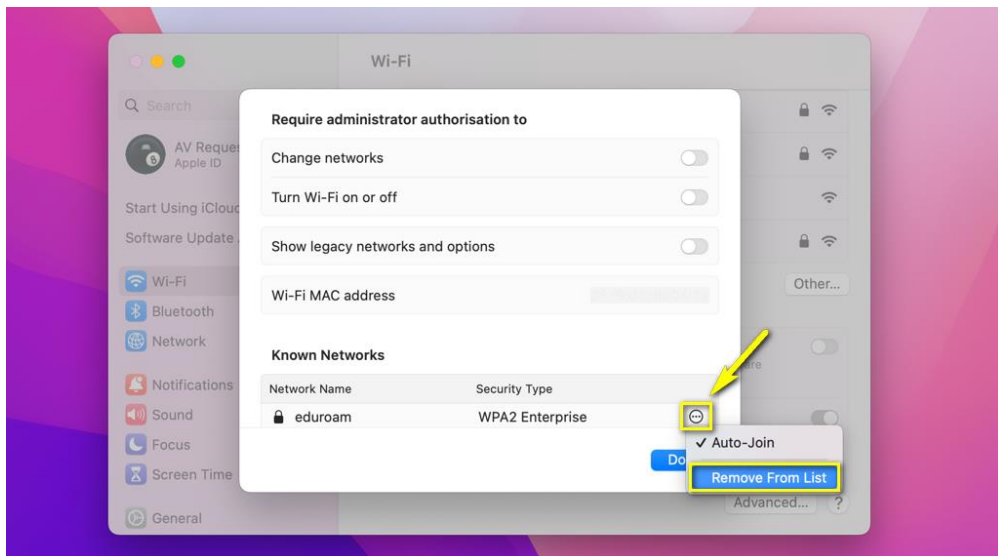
Wi-Fi

Q Search

AV Reques
Apple ID

Start Using iClou

Software Update

Wi-Fi

Bluetooth

Network

Notifications

Sound

Focus

Screen Time

General

Require administrator authorisation to

Change networks

Turn Wi-Fi on or off

Show legacy networks and options

Wi-Fi MAC address

Known Networks

| Network Name | Security Type |
|---|---|
| eduroam | WPA2 Enterprise |

✓ Auto-Join

Remove From List

Do

Other...

are

Advanced...

?